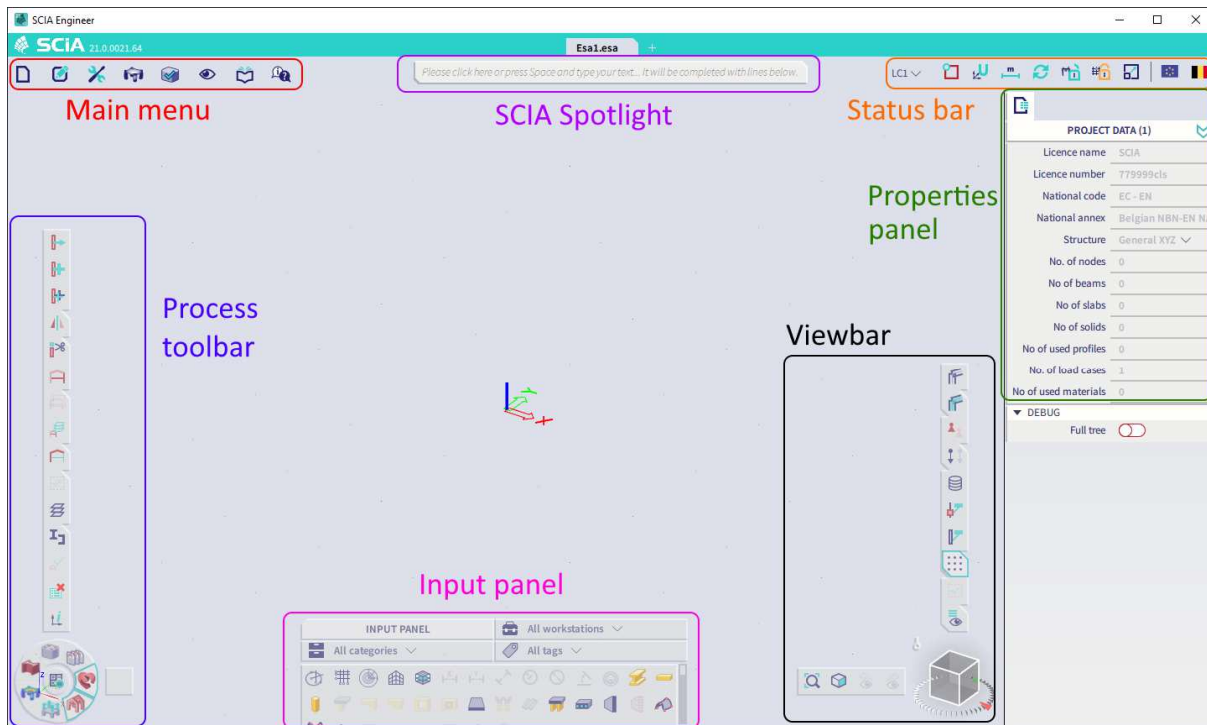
SCIA Engineer

SCIA 21.0.0021.64

Esa1.esa

Please click here or press Space and type your text... It will be completed with lines below.

LC1

Main menu

SCIA Spotlight

Status bar

PROJECT DATA (1)

| Licence name | SCIA |
|---|---|
| Licence number | 779999cls |
| National code | EC - EN |
| National annex | Belgian NBN-EN N |
| Structure | General XYZ |
| No. of nodes | 0 |
| No of beams | 0 |
| No of slabs | 0 |
| No of solids | 0 |
| No of used profiles | 0 |
| No. of load cases | 1 |
| No of used materials | 0 |

Properties panel

DEBUG

Full tree

Process toolbar

Viewbar

Input panel

INPUT PANEL

All workstations

All categories

All tags